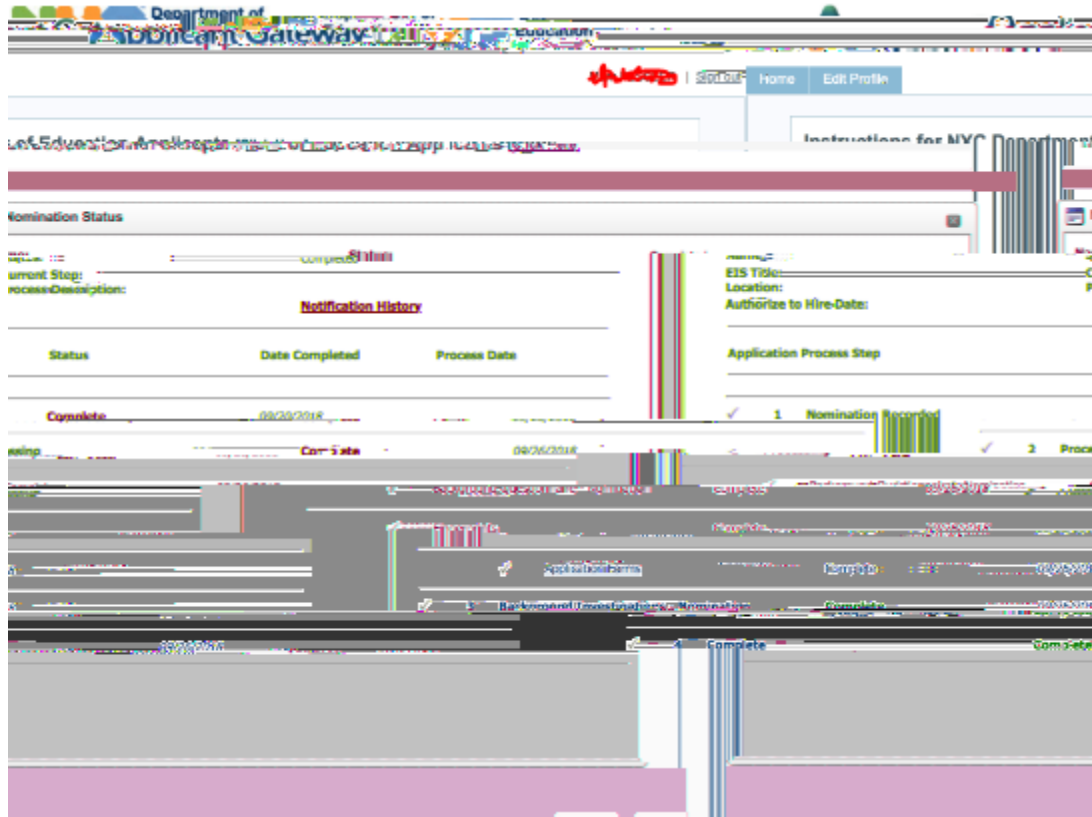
Department of
Applicant Gateway
Education

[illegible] | Sign Out | Home | Edit Profile

of Education Applicants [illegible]

Instructions for NYC Department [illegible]

Nomination Status

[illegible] Complete Status
urrent Step:
rocess Description:

Notification History

| Status | Date Completed | Process Date |
|---|---|---|
| Complete | 09/20/2018 | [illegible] |
| Complete | 09/26/2018 | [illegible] |

Name:
EIS Title:
Location:
Authorize to Hire-Date:

Application Process Step

✓ 1 Nomination Recorded
✓ 2 Proc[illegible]
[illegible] Complete
Application Forms Complete
✓ 3 Background Investigation - Nomination Complete
✓ 4 Complete Complete